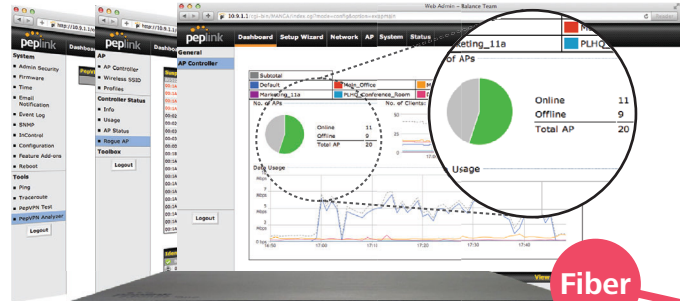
Web Admin :: Balance Team

http://10.9.1.1/cgi-bin/MANGA/index.cgi?mode=config&option=eagpmgmt

http://10.9.1.1/

http://10.9.1.1/

peplink

peplink

peplink

Dashboard

Dashboard

Dashboard

Setup Wizard

Network

AP

System

Status

System

Admin Security

Firmware

Time

Email Notification

Event Log

SNMP

InControl

Configuration

Feature Add-ons

Reboot

Tools

Ping

Traceroute

PepVPN Test

PepVPN Analyzer

Logout

AP

AP Controller

Wireless SSID

Profiles

Controller Status

Info

Usage

AP Status

Rogue AP

Toolbox

Logout

General

AP Controller

Logout

Subtotal

Default

Main_Office

Marketing_11a

PLHQ_Conference_Room

No. of APs

No. of Clients

Online 11

Offline 9

Total AP 20

Data Usage

17:00

17:10

17:20

17:30

keting_11a

PLHQ

of APs

Online 11

Offline 9

Total AP 20

Usage

View

Fiber